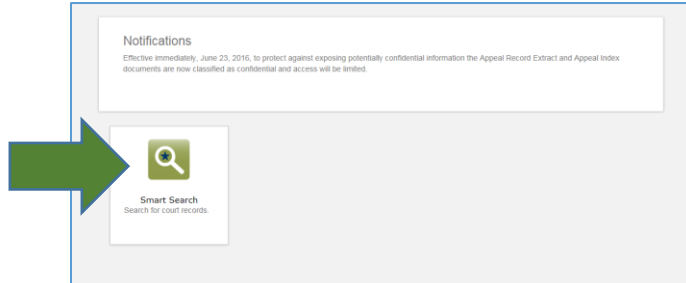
Notifications

Effective immediately, June 23, 2016, to protect against exposing potentially confidential information the Appeal Record Extract and Appeal Index documents are now classified as confidential and access will be limited.

Smart Search

Search for court records.